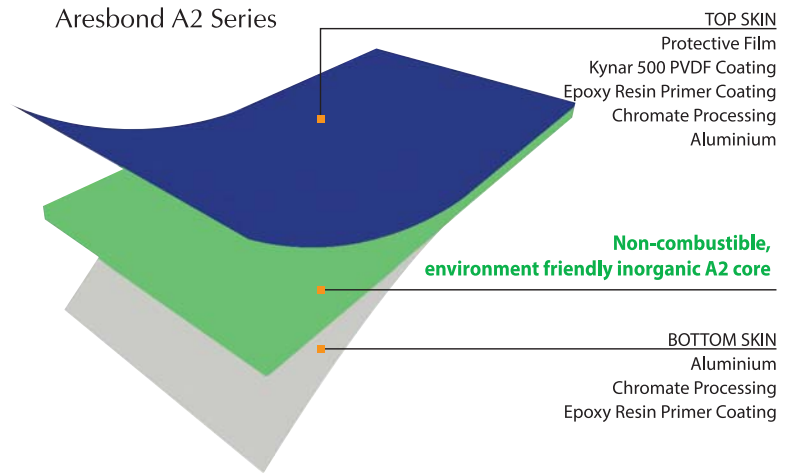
Aresbond A2 Series

TOP SKIN
Protective Film
Kynar 500 PVDF Coating
Epoxy Resin Primer Coating
Chromate Processing
Aluminium

Non-combustible,
environment friendly inorganic A2 core

BOTTOM SKIN
Aluminium
Chromate Processing
Epoxy Resin Primer Coating